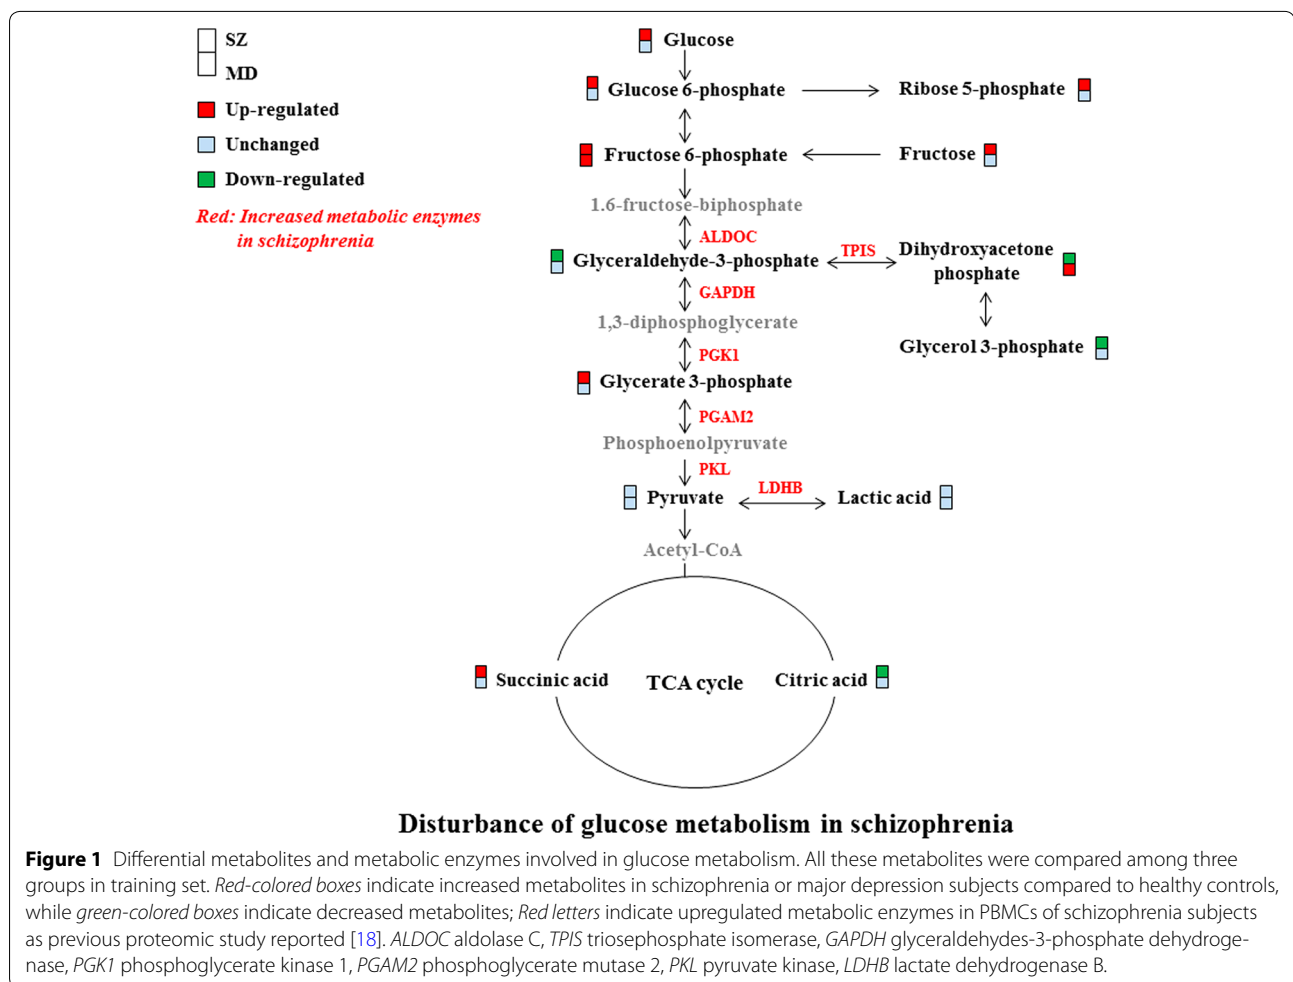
SZ
MD
Up-regulated
Unchanged
Down-regulated

Red: Increased metabolic enzymes in schizophrenia

Glucose
Glucose 6-phosphate
Ribose 5-phosphate
Fructose 6-phosphate
Fructose
1.6-fructose-biphosphate
ALDOC
Glyceraldehyde-3-phosphate
TPIS
Dihydroxyacetone phosphate
GAPDH
1,3-diphosphoglycerate
Glycerol 3-phosphate
PGK1
Glycerate 3-phosphate
PGAM2
Phosphoenolpyruvate
PKL
Pyruvate
LDHB
Lactic acid
Acetyl-CoA
Succinic acid
TCA cycle
Citric acid

Disturbance of glucose metabolism in schizophrenia

**Figure 1** Differential metabolites and metabolic enzymes involved in glucose metabolism. All these metabolites were compared among three groups in training set. *Red-colored boxes* indicate increased metabolites in schizophrenia or major depression subjects compared to healthy controls, while *green-colored boxes* indicate decreased metabolites; *Red letters* indicate upregulated metabolic enzymes in PBMCs of schizophrenia subjects as previous proteomic study reported [18]. *ALDOC* aldolase C, *TPIS* triosephosphate isomerase, *GAPDH* glyceraldehydes-3-phosphate dehydrogenase, *PGK1* phosphoglycerate kinase 1, *PGAM2* phosphoglycerate mutase 2, *PKL* pyruvate kinase, *LDHB* lactate dehydrogenase B.